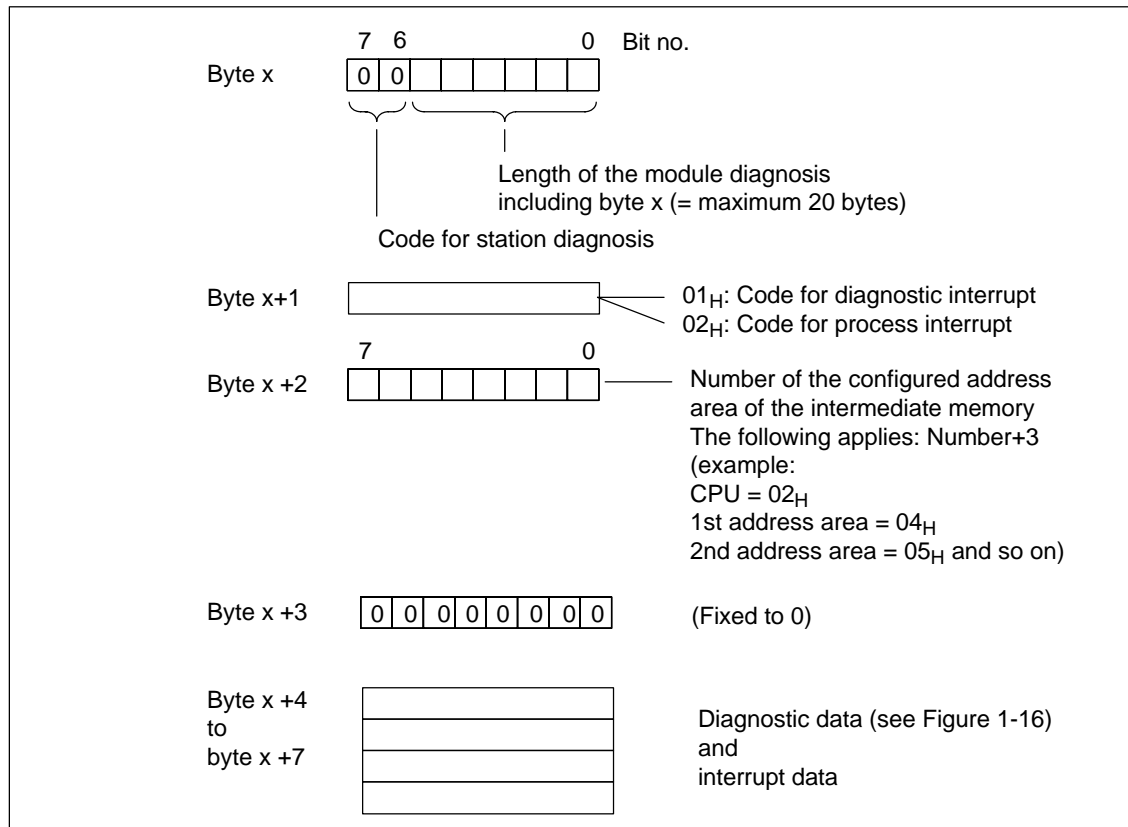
7 6 0 Bit no.

Byte x

| 0 | 0 | | | | | | |
|---|---|---|---|---|---|---|---|

Length of the module diagnosis including byte x (= maximum 20 bytes)

Code for station diagnosis

Byte x+1

$01_H$: Code for diagnostic interrupt
$02_H$: Code for process interrupt

7 0

Byte x +2

Number of the configured address area of the intermediate memory
The following applies: Number+3
(example:
CPU = $02_H$
1st address area = $04_H$
2nd address area = $05_H$ and so on)

Byte x +3

| 0 | 0 | 0 | 0 | 0 | 0 | 0 | 0 |
|---|---|---|---|---|---|---|---|

(Fixed to 0)

Byte x +4 to byte x +7

Diagnostic data (see Figure 1-16) and interrupt data